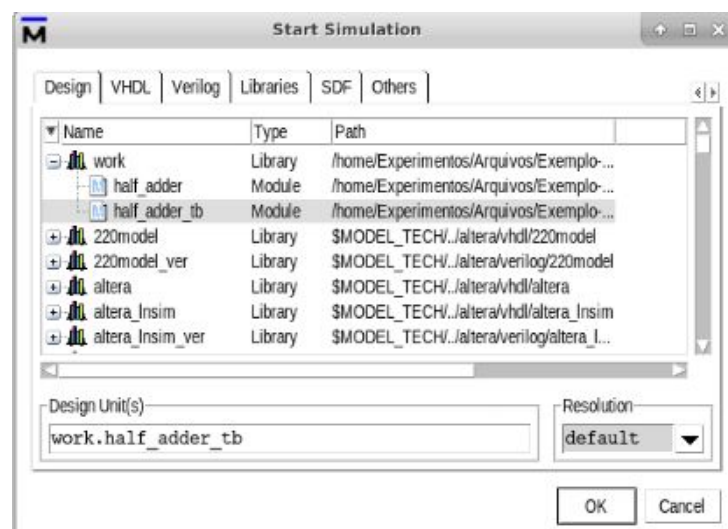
M

Start Simulation

Design | VHDL | Verilog | Libraries | SDF | Others

| Name | Type | Path |
|---|---|---|
| work | Library | /home/Experimentos/Arquivos/Exemplo-... |
| half_adder | Module | /home/Experimentos/Arquivos/Exemplo-... |
| half_adder_tb | Module | /home/Experimentos/Arquivos/Exemplo-... |
| 220model | Library | $MODEL_TECH/../altera/vhdl/220model |
| 220model_ver | Library | $MODEL_TECH/../altera/verilog/220model |
| altera | Library | $MODEL_TECH/../altera/vhdl/altera |
| altera_lnsim | Library | $MODEL_TECH/../altera/vhdl/altera_lnsim |
| altera_lnsim_ver | Library | $MODEL_TECH/../altera/verilog/altera_l... |

Design Unit(s)
work.half_adder_tb

Resolution
default

OK
Cancel